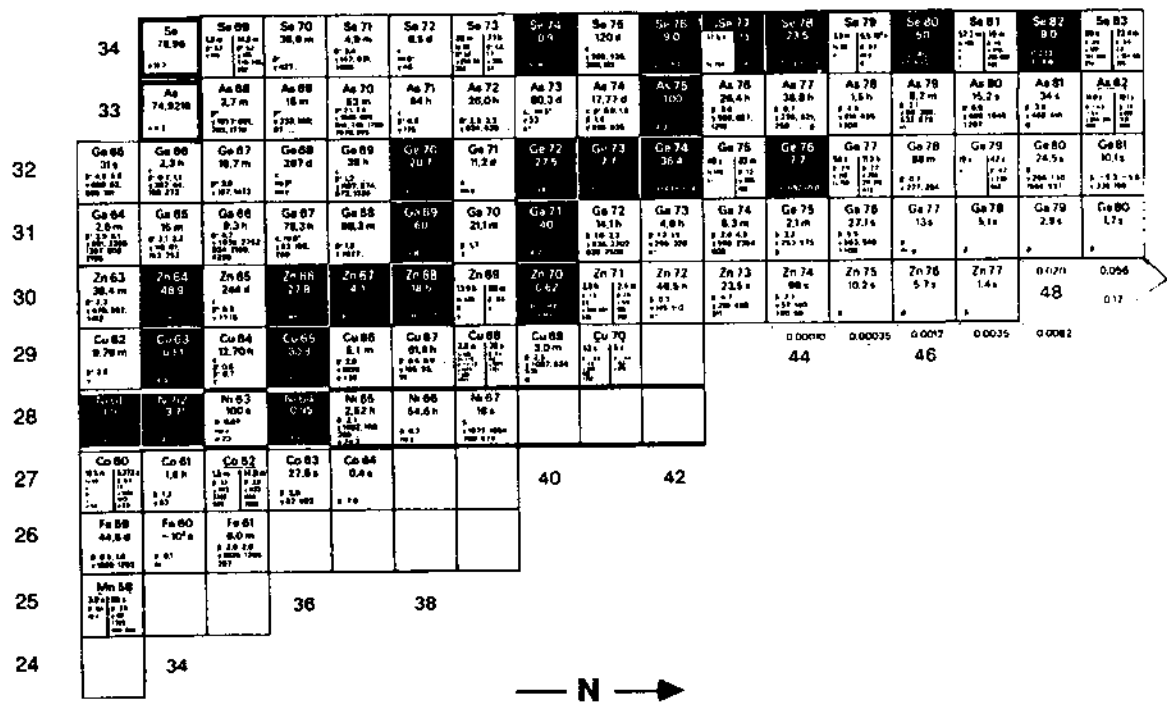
34

Se 74.96 | Se 68 | Se 70 38.0 m | Se 71 4.9 m | Se 72 8.5 d | Se 73 | Se 74 0.9 | Se 75 120 d | Se 76 9.0 | Se 77 | Se 78 23.5 | Se 79 | Se 80 50 | Se 81 | Se 82 9.0 | Se 83

33

As 74.9216 | As 68 2.7 m | As 69 15 m | As 70 53 m | As 71 64 h | As 72 26.0 h | As 73 80.3 d | As 74 17.77 d | As 75 100 | As 76 26.4 h | As 77 38.8 h | As 78 1.5 h | As 79 9.2 m | As 80 15.2 s | As 81 34 s | As 82

32

Ge 66 2.3 h | Ge 67 18.7 m | Ge 68 287 d | Ge 69 39 h | Ge 70 20.7 | Ge 71 11.2 d | Ge 72 27.5 | Ge 73 7.7 | Ge 74 36.4 | Ge 75 | Ge 76 7.7 | Ge 77 | Ge 78 88 m | Ge 79 | Ge 80 24.5 s | Ge 81 10.1 s

Ge 65 31 s

31

Ga 64 2.6 m | Ga 65 15 m | Ga 66 9.3 h | Ga 67 78.3 h | Ga 68 68.3 m | Ga 69 60 | Ga 70 21.1 m | Ga 71 40 | Ga 72 14.1 h | Ga 73 4.8 h | Ga 74 8.3 m | Ga 75 2.1 m | Ga 76 27.1 s | Ga 77 13 s | Ga 78 5.1 s | Ga 79 2.9 s | Ga 80 1.7 s

30

Zn 63 38.4 m | Zn 64 48.9 | Zn 65 244 d | Zn 66 27.8 | Zn 67 4.1 | Zn 68 18.6 | Zn 69 | Zn 70 0.62 | Zn 71 | Zn 72 46.5 h | Zn 73 23.5 s | Zn 74 96 s | Zn 75 10.2 s | Zn 76 5.7 s | Zn 77 1.4 s | 0.020 | 0.056

48

0.12

29

Cu 62 9.79 m | Cu 63 69.1 | Cu 64 12.70 h | Cu 65 30.9 | Cu 66 5.1 m | Cu 67 61.8 h | Cu 68 | Cu 69 3.0 m | Cu 70

0.00010 | 0.00035 | 0.0017 | 0.0035 | 0.0082

44 | 46

28

Ni 61 1.1 | Ni 62 3.7 | Ni 63 100 a | Ni 64 0.95 | Ni 65 2.52 h | Ni 66 54.6 h | Ni 67 18 s

27

Co 60 | Co 61 1.6 h | Co 62 | Co 63 27.5 s | Co 64 0.4 s

40 | 42

26

Fe 59 44.6 d | Fe 60 ~10⁵ a | Fe 61 6.0 m

25

Mn 58

36 | 38

24

34

— N —